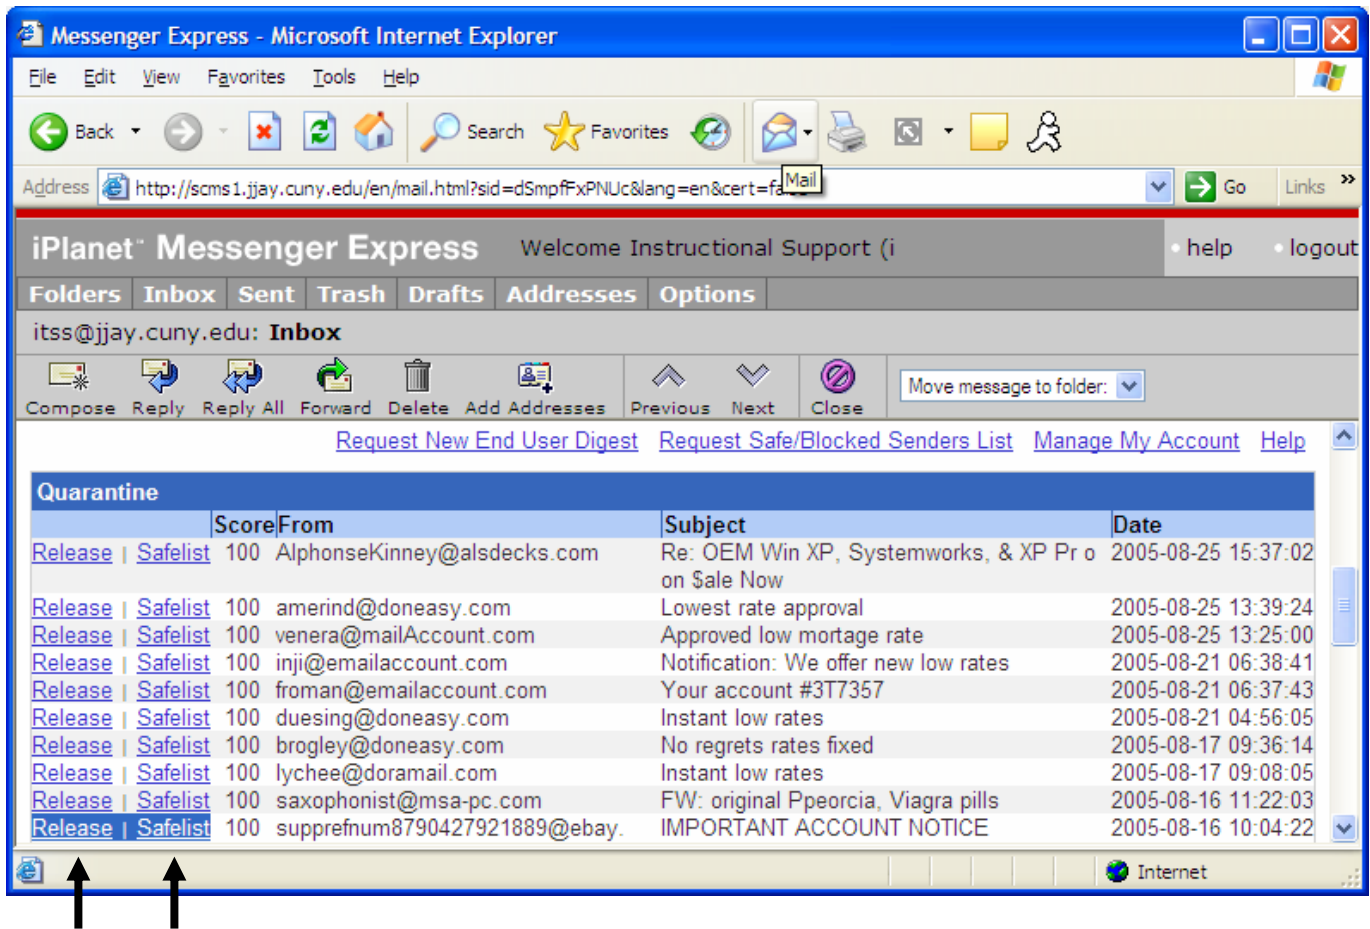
Messenger Express - Microsoft Internet Explorer

File Edit View Favorites Tools Help

Back Search Favorites

Address http://scms1.jjay.cuny.edu/en/mail.html?sid=dSmpfFxPNUc&lang=en&cert=fa Mail Go Links »

iPlanet™ Messenger Express Welcome Instructional Support (i • help • logout

Folders Inbox Sent Trash Drafts Addresses Options

itss@jjay.cuny.edu: Inbox

Compose Reply Reply All Forward Delete Add Addresses Previous Next Close Move message to folder:

Request New End User Digest Request Safe/Blocked Senders List Manage My Account Help

Quarantine

| | Score | From | Subject | Date |
|---|---|---|---|---|
| Release \| Safelist | 100 | AlphonseKinney@alsdecks.com | Re: OEM Win XP, Systemworks, & XP Pr o on $ale Now | 2005-08-25 15:37:02 |
| Release \| Safelist | 100 | amerind@doneasy.com | Lowest rate approval | 2005-08-25 13:39:24 |
| Release \| Safelist | 100 | venera@mailAccount.com | Approved low mortage rate | 2005-08-25 13:25:00 |
| Release \| Safelist | 100 | inji@emailaccount.com | Notification: We offer new low rates | 2005-08-21 06:38:41 |
| Release \| Safelist | 100 | froman@emailaccount.com | Your account #3T7357 | 2005-08-21 06:37:43 |
| Release \| Safelist | 100 | duesing@doneasy.com | Instant low rates | 2005-08-21 04:56:05 |
| Release \| Safelist | 100 | brogley@doneasy.com | No regrets rates fixed | 2005-08-17 09:36:14 |
| Release \| Safelist | 100 | lychee@doramail.com | Instant low rates | 2005-08-17 09:08:05 |
| Release \| Safelist | 100 | saxophonist@msa-pc.com | FW: original Ppeorcia, Viagra pills | 2005-08-16 11:22:03 |
| Release \| Safelist | 100 | supprefnum8790427921889@ebay. | IMPORTANT ACCOUNT NOTICE | 2005-08-16 10:04:22 |

Internet